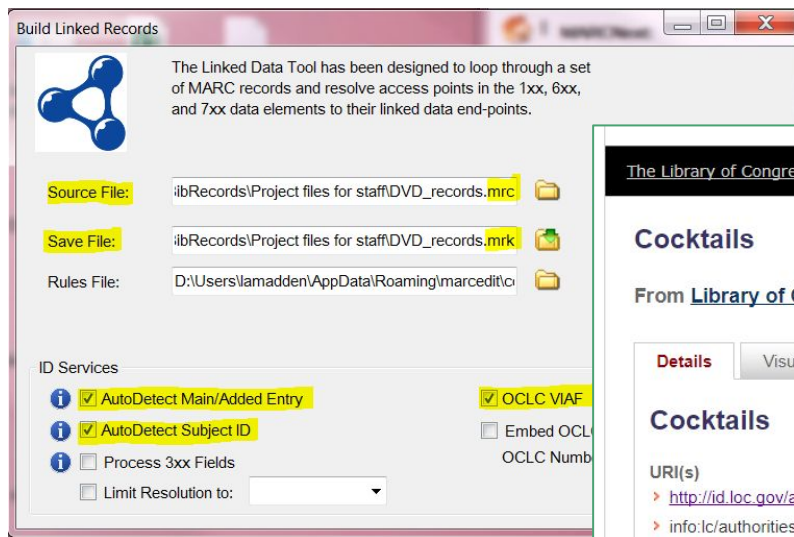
Build Linked Records

MARCNext

The Linked Data Tool has been designed to loop through a set of MARC records and resolve access points in the 1xx, 6xx, and 7xx data elements to their linked data end-points.

Source File: ibRecords\Project files for staff\DVD_records.mrc

Save File: ibRecords\Project files for staff\DVD_records.mrk

Rules File: D:\Users\lamadden\AppData\Roaming\marcedit\c

ID Services

AutoDetect Main/Added Entry

AutoDetect Subject ID

Process 3xx Fields

Limit Resolution to:

OCLC VIAF

Embed OCL

OCLC Numb

The Library of Congre

Cocktails

From Library of

Details

Visu

Cocktails

URI(s)

http://id.loc.gov/a

info:lc/authorities